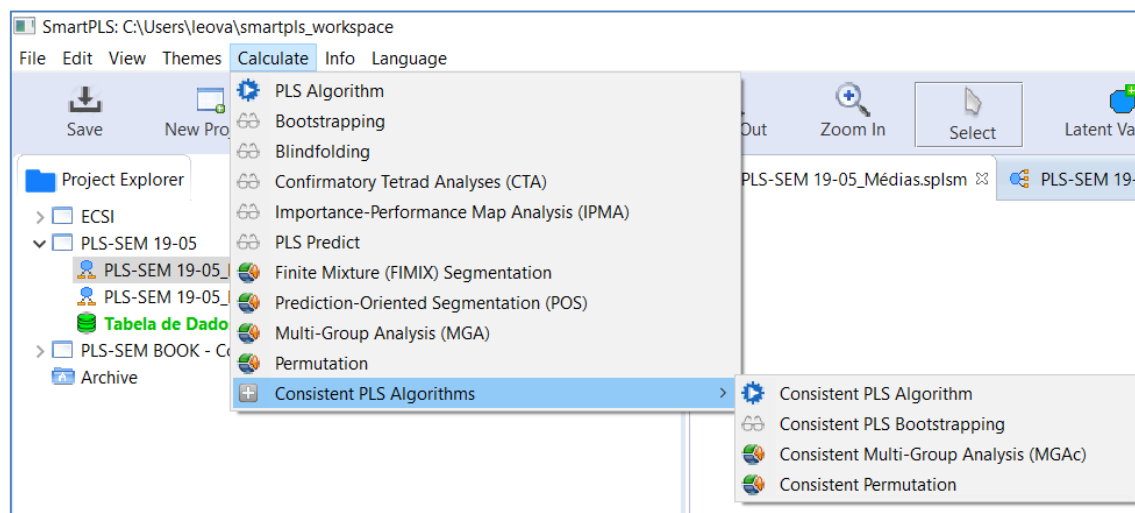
SmartPLS: C:\Users\leova\smartpls_workspace

File Edit View Themes Calculate Info Language

Save New Pro

Out Zoom In Select Latent Va

Project Explorer

ECSI
PLS-SEM 19-05
PLS-SEM 19-05_
PLS-SEM 19-05_
Tabela de Dado
PLS-SEM BOOK - C
Archive

PLS Algorithm
Bootstrapping
Blindfolding
Confirmatory Tetrad Analyses (CTA)
Importance-Performance Map Analysis (IPMA)
PLS Predict
Finite Mixture (FIMIX) Segmentation
Prediction-Oriented Segmentation (POS)
Multi-Group Analysis (MGA)
Permutation
Consistent PLS Algorithms

PLS-SEM 19-05_Médias.splsm PLS-SEM 19-

Consistent PLS Algorithm
Consistent PLS Bootstrapping
Consistent Multi-Group Analysis (MGAc)
Consistent Permutation